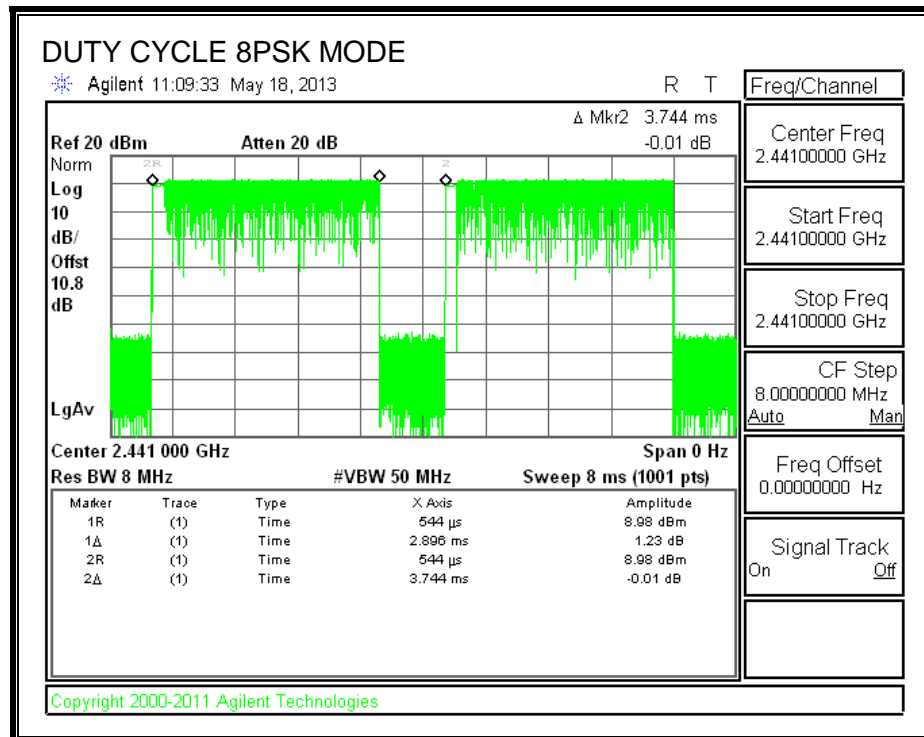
DUTY CYCLE 8PSK MODE

Agilent 11:09:33 May 18, 2013

R T

Freq/Channel

Δ Mkr2 3.744 ms
-0.01 dB

Ref 20 dBm Atten 20 dB

Norm
Log
10
dB/
Offst
10.8
dB

2R

2

LgAv

Center 2.441 000 GHz Span 0 Hz
Res BW 8 MHz #VBW 50 MHz Sweep 8 ms (1001 pts)

| Marker | Trace | Type | X Axis | Amplitude |
|---|---|---|---|---|
| 1R | (1) | Time | 544 µs | 8.98 dBm |
| 1Δ | (1) | Time | 2.896 ms | 1.23 dB |
| 2R | (1) | Time | 544 µs | 8.98 dBm |
| 2Δ | (1) | Time | 3.744 ms | -0.01 dB |

Center Freq
2.44100000 GHz

Start Freq
2.44100000 GHz

Stop Freq
2.44100000 GHz

CF Step
8.00000000 MHz
Auto Man

Freq Offset
0.00000000 Hz

Signal Track
On Off

Copyright 2000-2011 Agilent Technologies